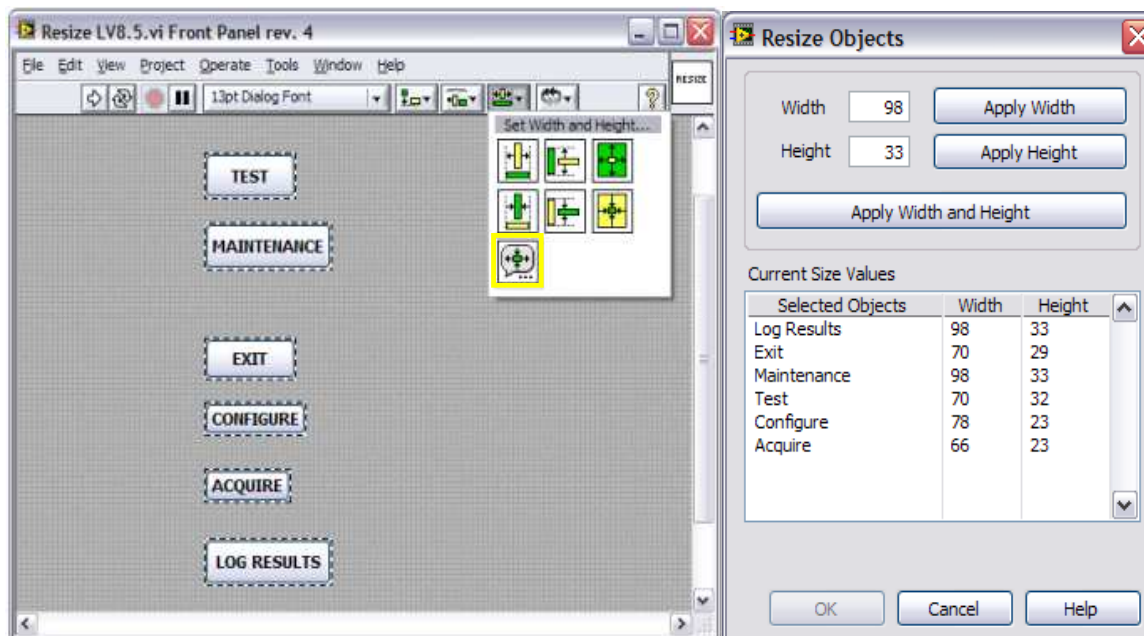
Resize LV8.5.vi Front Panel rev. 4

File Edit View Project Operate Tools Window Help

13pt Dialog Font

RESIZE

Set Width and Height...

TEST

MAINTENANCE

EXIT

CONFIGURE

ACQUIRE

LOG RESULTS

Resize Objects

Width 98 Apply Width

Height 33 Apply Height

Apply Width and Height

Current Size Values

| Selected Objects | Width | Height |
|---|---|---|
| Log Results | 98 | 33 |
| Exit | 70 | 29 |
| Maintenance | 98 | 33 |
| Test | 70 | 32 |
| Configure | 78 | 23 |
| Acquire | 66 | 23 |

OK Cancel Help